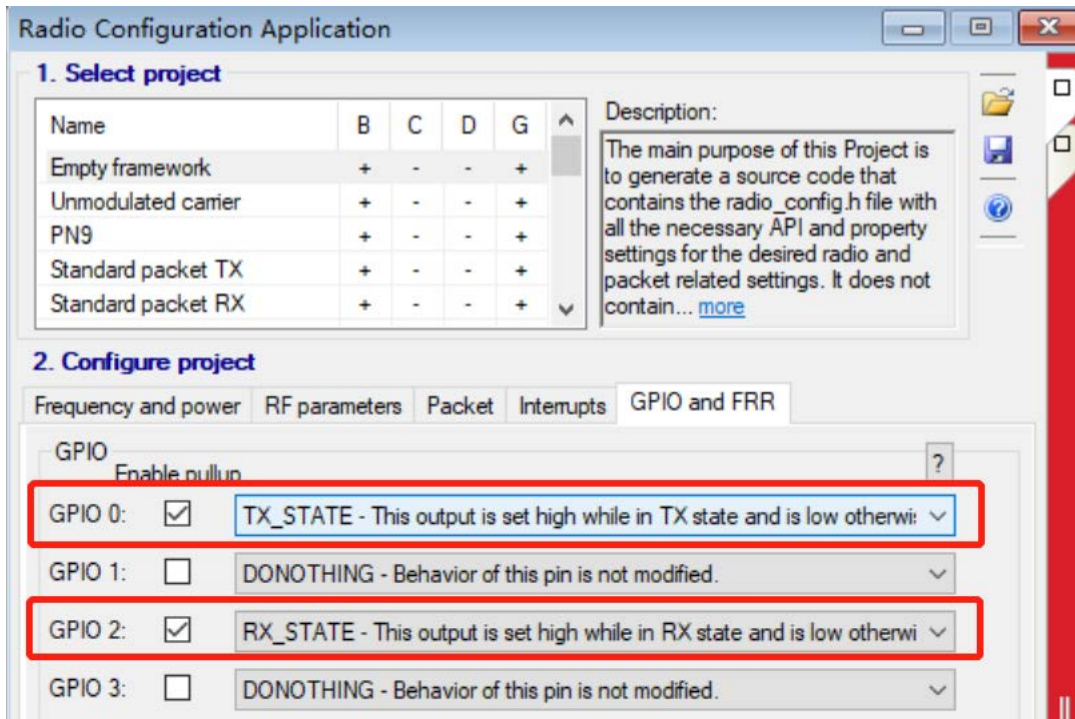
Radio Configuration Application

1. Select project

| Name | B | C | D | G |
|---|---|---|---|---|
| Empty framework | + | - | - | + |
| Unmodulated carrier | + | - | - | + |
| PN9 | + | - | - | + |
| Standard packet TX | + | - | - | + |
| Standard packet RX | + | - | - | + |

Description:

The main purpose of this Project is to generate a source code that contains the radio_config.h file with all the necessary API and property settings for the desired radio and packet related settings. It does not contain... more

2. Configure project

Frequency and power | RF parameters | Packet | Interrupts | GPIO and FRR

GPIO

Enable pullup

?

GPIO 0: ☑ TX_STATE - This output is set high while in TX state and is low otherwi

GPIO 1: ☐ DONOTHING - Behavior of this pin is not modified.

GPIO 2: ☑ RX_STATE - This output is set high while in RX state and is low otherwi

GPIO 3: ☐ DONOTHING - Behavior of this pin is not modified.